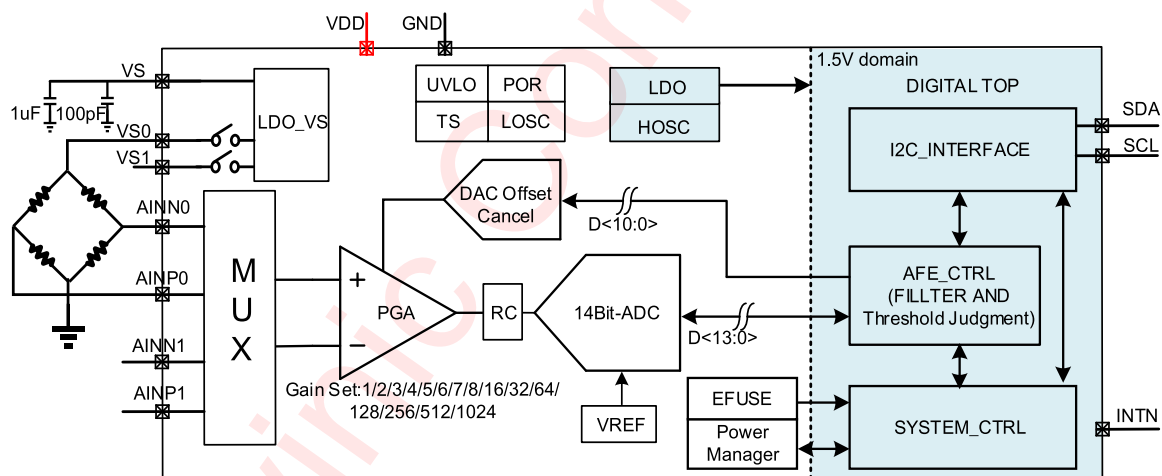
VDD
GND
1.5V domain
VS
1uF
100pF
VS0
VS1
LDO_VS
UVLO
POR
TS
LOSC
LDO
HOSC
DIGITAL TOP
SDA
SCL
I2C_INTERFACE
AINN0
AINP0
AINN1
AINP1
M
U
X
DAC Offset Cancel
D<10:0>
+
−
PGA
RC
14Bit-ADC
D<13:0>
AFE_CTRL
(FILLTER AND
Threshold Judgment)
Gain Set:1/2/3/4/5/6/7/8/16/32/64/128/256/512/1024
VREF
EFUSE
Power Manager
SYSTEM_CTRL
INTN